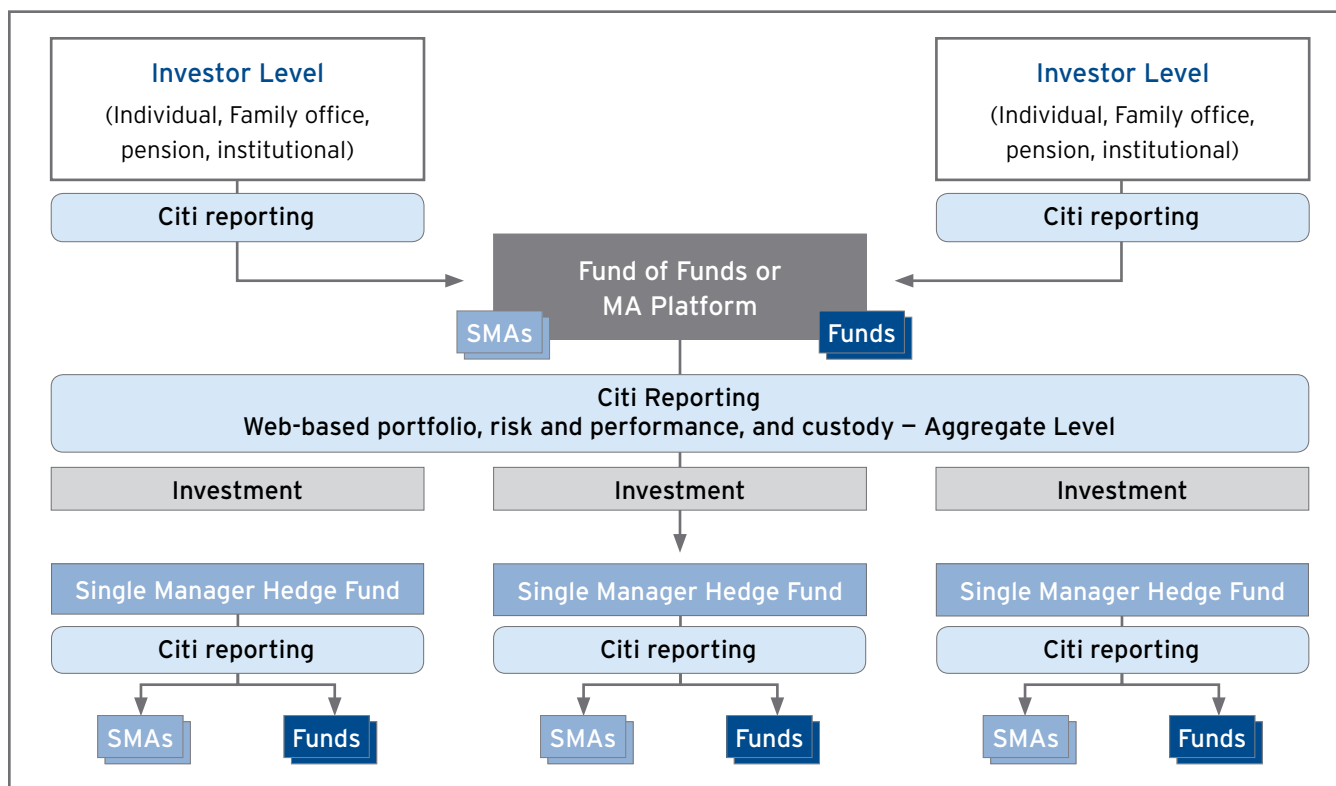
Investor Level
(Individual, Family office, pension, institutional)

Citi reporting

Investor Level
(Individual, Family office, pension, institutional)

Citi reporting

Fund of Funds or MA Platform

SMAs

Funds

Citi Reporting
Web-based portfolio, risk and performance, and custody — Aggregate Level

Investment

Investment

Investment

Single Manager Hedge Fund

Citi reporting

SMAs

Funds

Single Manager Hedge Fund

Citi reporting

SMAs

Funds

Single Manager Hedge Fund

Citi reporting

SMAs

Funds